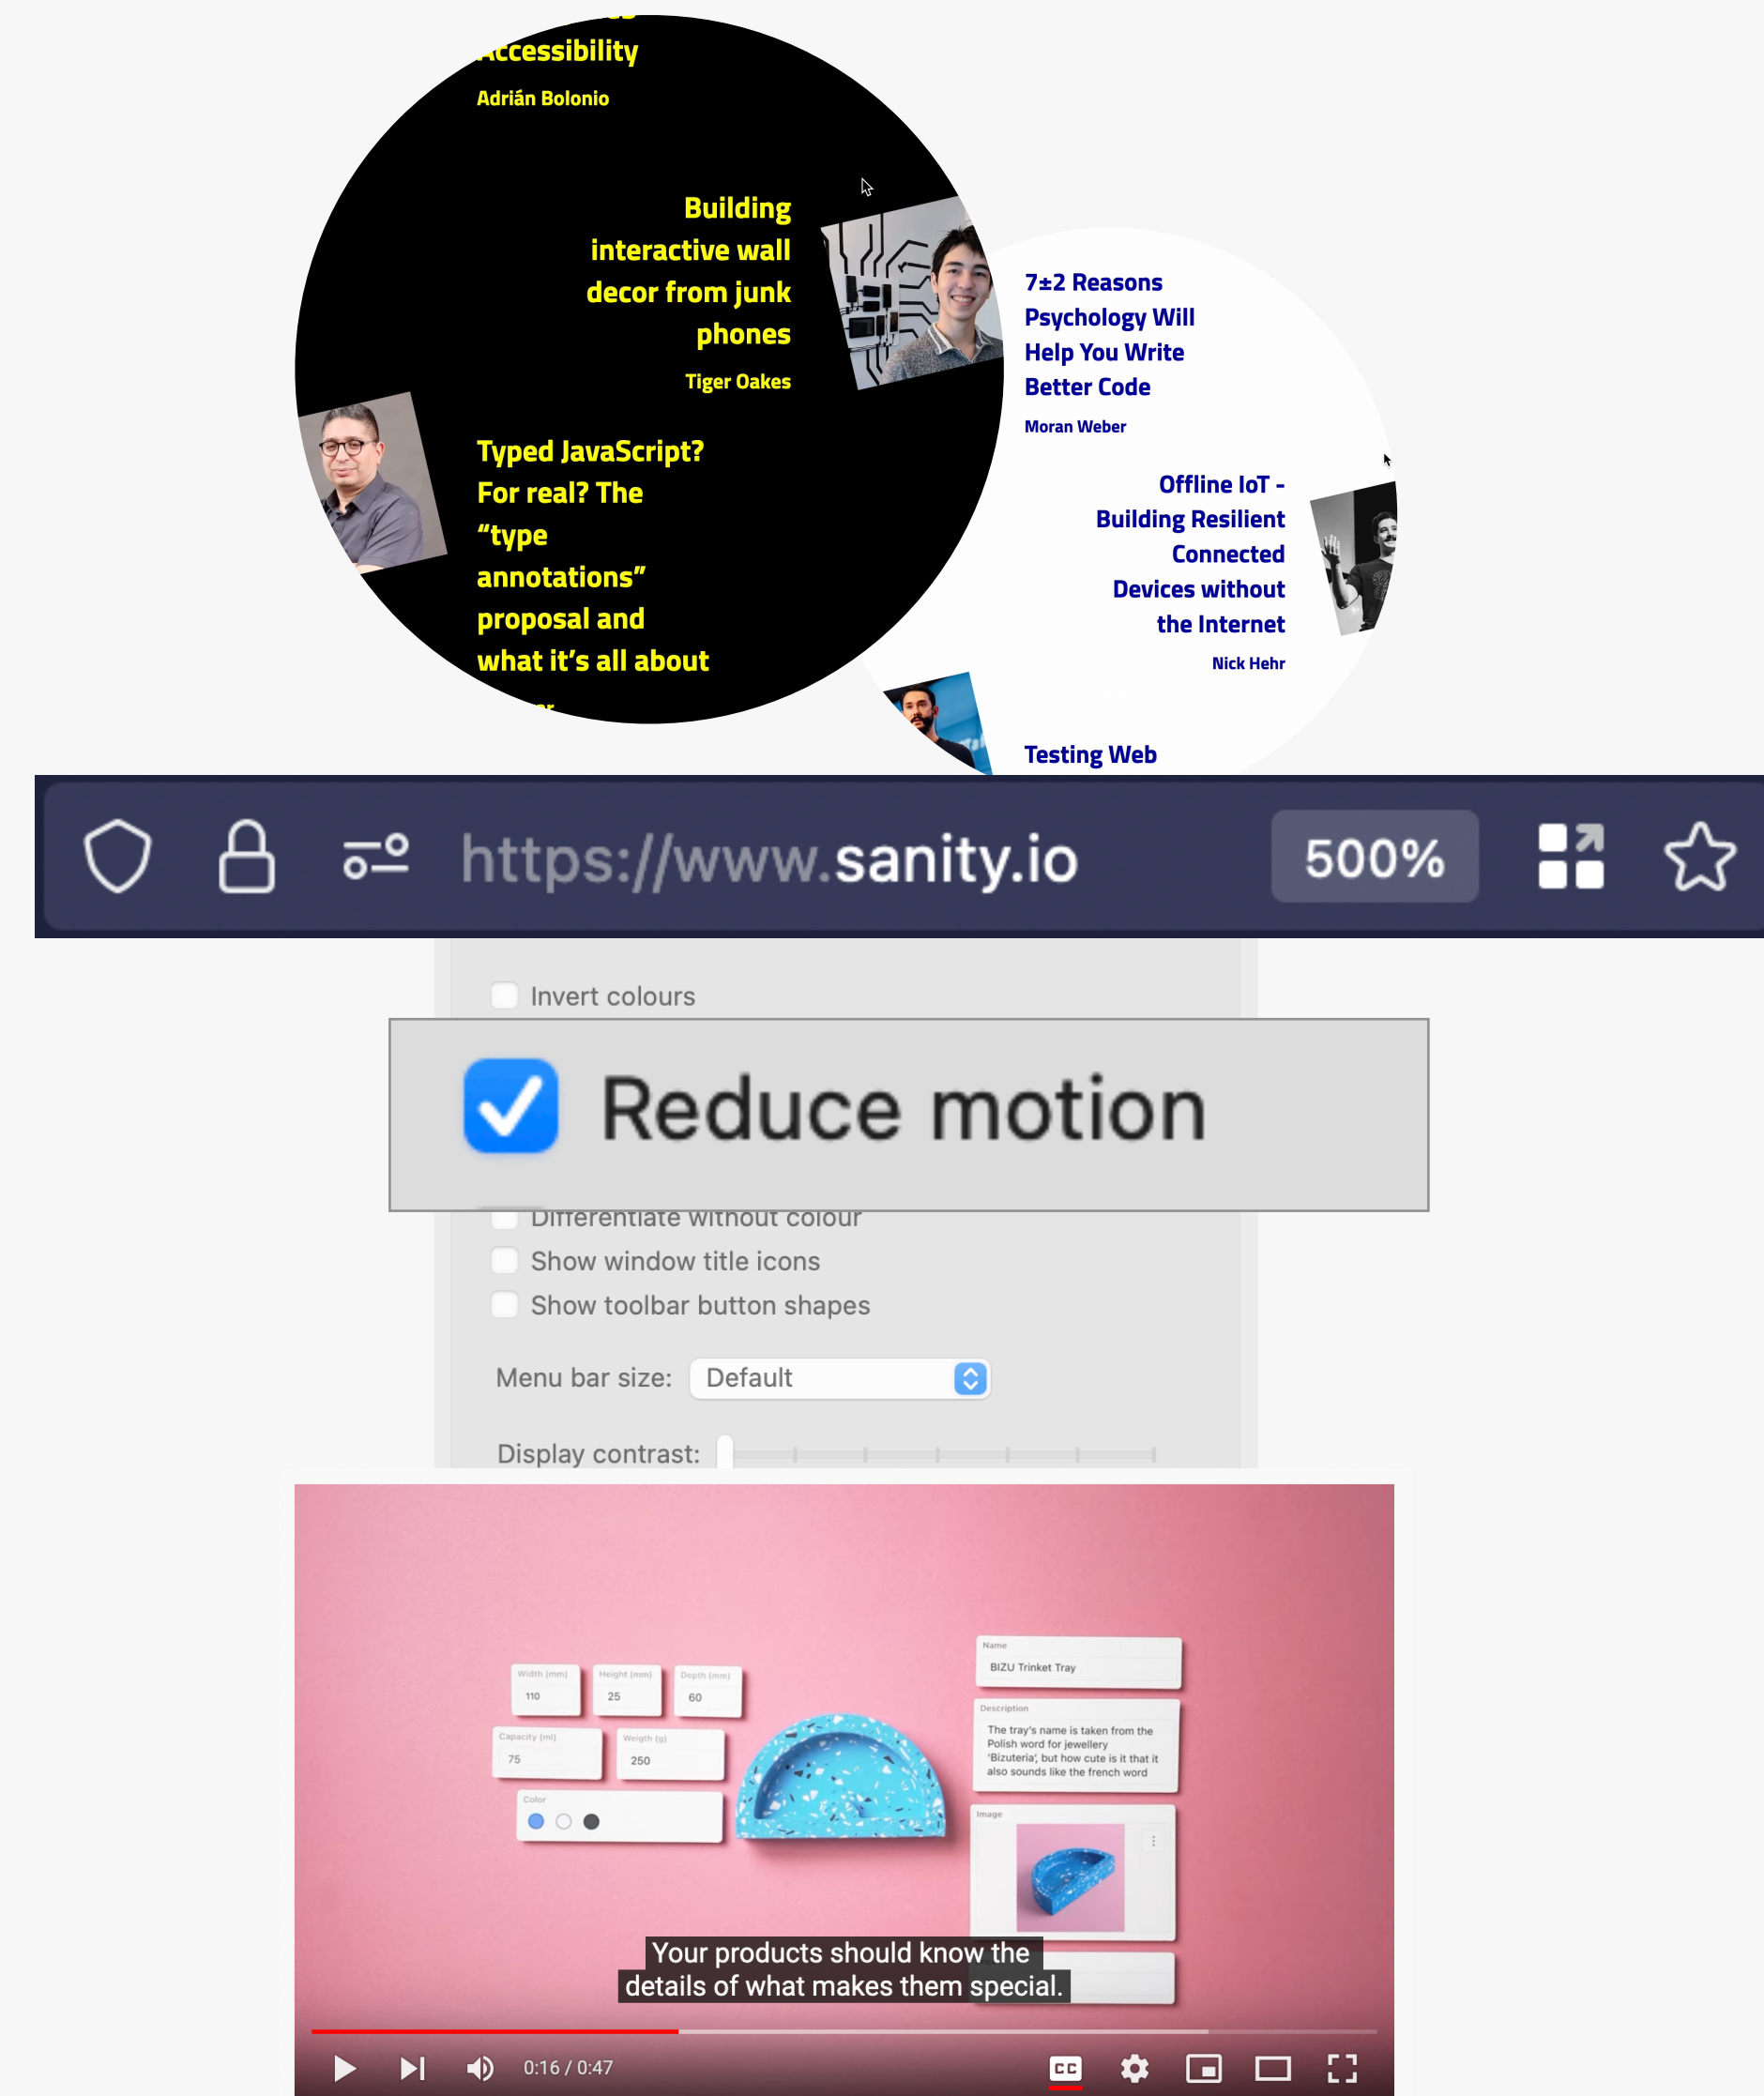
Accessibility

Adrián Bolonio

Building interactive wall decor from junk phones

Tiger Oakes

Typed JavaScript? For real? The “type annotations” proposal and what it’s all about

7±2 Reasons Psychology Will Help You Write Better Code

Moran Weber

Offline IoT - Building Resilient Connected Devices without the Internet

Nick Hehr

Testing Web

https://www.sanity.io

500%

Invert colours

Reduce motion

Differentiate without colour

Show window title icons

Show toolbar button shapes

Menu bar size: Default

Display contrast:

Width (mm) 110

Height (mm) 25

Depth (mm) 60

Capacity (ml) 75

Weigth (g) 250

Color

Name

BIZU Trinket Tray

Description

The tray's name is taken from the Polish word for jewellery 'Bizuteria', but how cute is it that it also sounds like the french word

Image

Your products should know the details of what makes them special.

0:16 / 0:47